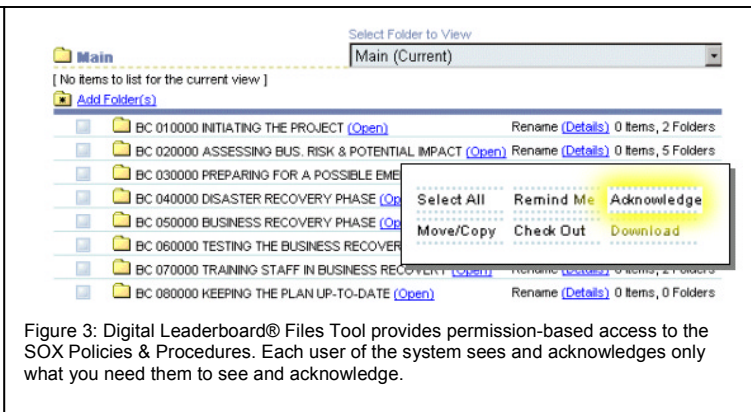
Main

Select Folder to View

Main (Current)

[ No items to list for the current view ]

Add Folder(s)

BC 010000 INITIATING THE PROJECT (Open) Rename (Details) 0 Items, 2 Folders

BC 020000 ASSESSING BUS. RISK & POTENTIAL IMPACT (Open) Rename (Details) 0 Items, 5 Folders

BC 030000 PREPARING FOR A POSSIBLE EME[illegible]

BC 040000 DISASTER RECOVERY PHASE (Op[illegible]

BC 050000 BUSINESS RECOVERY PHASE (Op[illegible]

BC 060000 TESTING THE BUSINESS RECOVER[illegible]

BC 070000 TRAINING STAFF IN BUSINESS RECOVER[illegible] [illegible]

BC 080000 KEEPING THE PLAN UP-TO-DATE (Open) Rename (Details) 0 Items, 0 Folders

Select All Remind Me Acknowledge

Move/Copy Check Out Download

Figure 3: Digital Leaderboard® Files Tool provides permission-based access to the SOX Policies & Procedures. Each user of the system sees and acknowledges only what you need them to see and acknowledge.